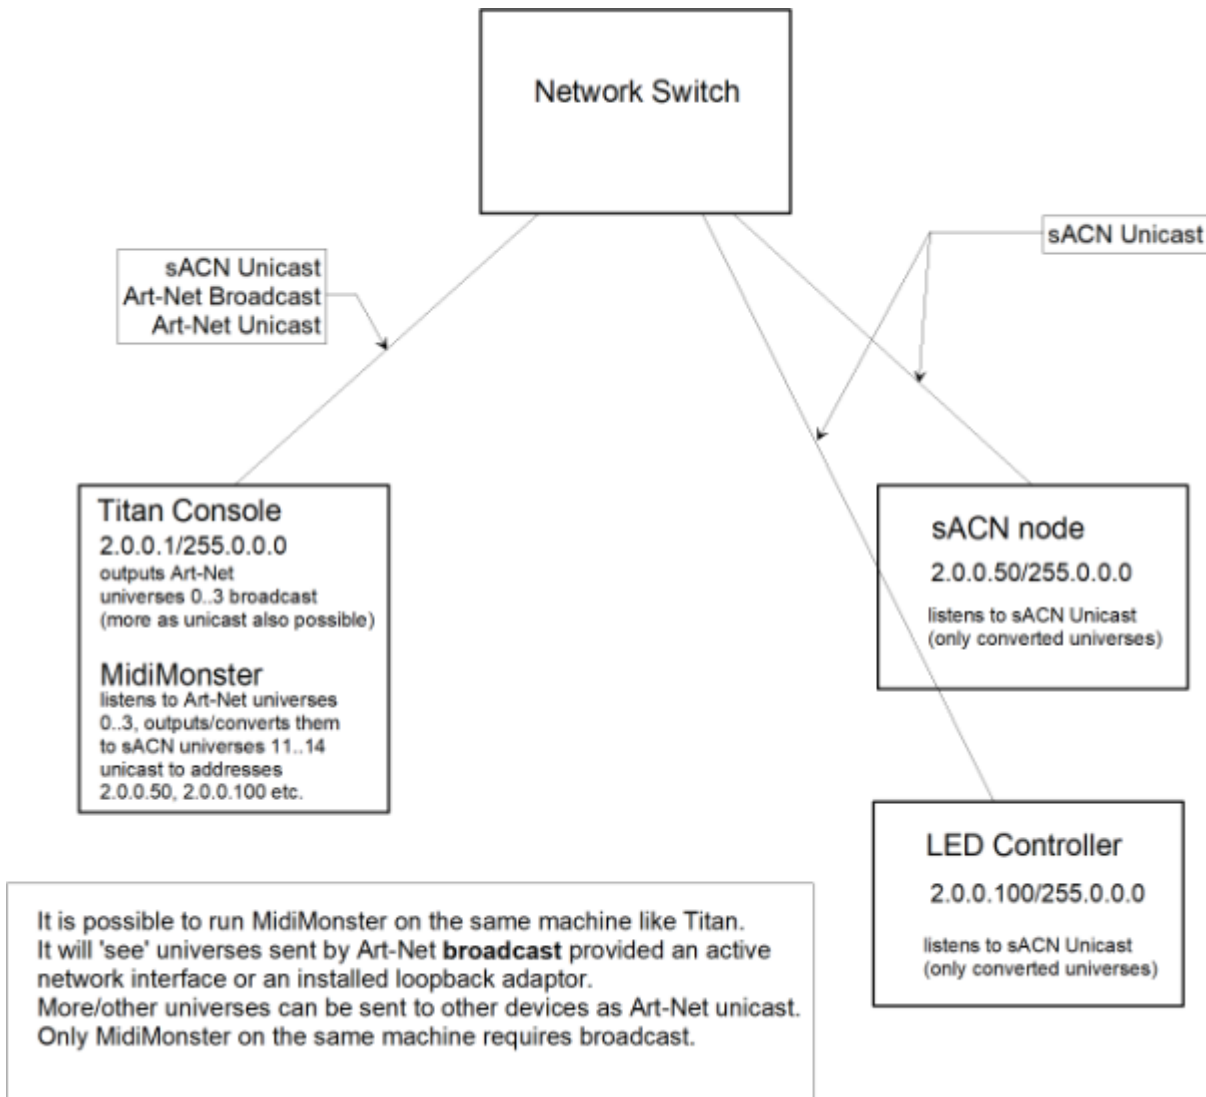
Network Switch

sACN Unicast
Art-Net Broadcast
Art-Net Unicast

sACN Unicast

Titan Console
2.0.0.1/255.0.0.0
outputs Art-Net universes 0..3 broadcast (more as unicast also possible)

MidiMonster
listens to Art-Net universes 0..3, outputs/converts them to sACN universes 11..14 unicast to addresses 2.0.0.50, 2.0.0.100 etc.

sACN node
2.0.0.50/255.0.0.0
listens to sACN Unicast (only converted universes)

LED Controller
2.0.0.100/255.0.0.0
listens to sACN Unicast (only converted universes)

It is possible to run MidiMonster on the same machine like Titan.
It will 'see' universes sent by Art-Net **broadcast** provided an active network interface or an installed loopback adaptor.
More/other universes can be sent to other devices as Art-Net unicast.
Only MidiMonster on the same machine requires broadcast.